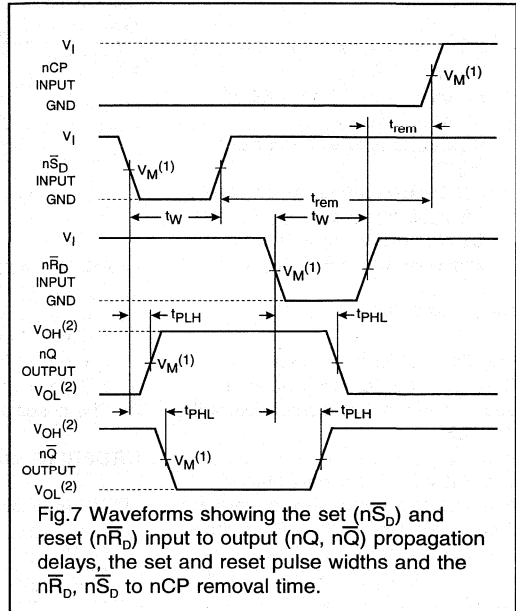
$V_I$
nCP INPUT
GND
$V_M^{(1)}$
$t_{rem}$
$V_I$
$n\overline{S}_D$ INPUT
GND
$V_M^{(1)}$
$t_W$
$t_{rem}$
$t_W$
$V_I$
$n\overline{R}_D$ INPUT
GND
$V_M^{(1)}$
$t_{PLH}$
$t_{PHL}$
$V_{OH}^{(2)}$
nQ OUTPUT
$V_{OL}^{(2)}$
$V_M^{(1)}$
$t_{PHL}$
$t_{PLH}$
$V_{OH}^{(2)}$
$n\overline{Q}$ OUTPUT
$V_{OL}^{(2)}$
$V_M^{(1)}$

Fig.7 Waveforms showing the set ($n\overline{S}_D$) and reset ($n\overline{R}_D$) input to output (nQ, $n\overline{Q}$) propagation delays, the set and reset pulse widths and the $n\overline{R}_D$, $n\overline{S}_D$ to nCP removal time.